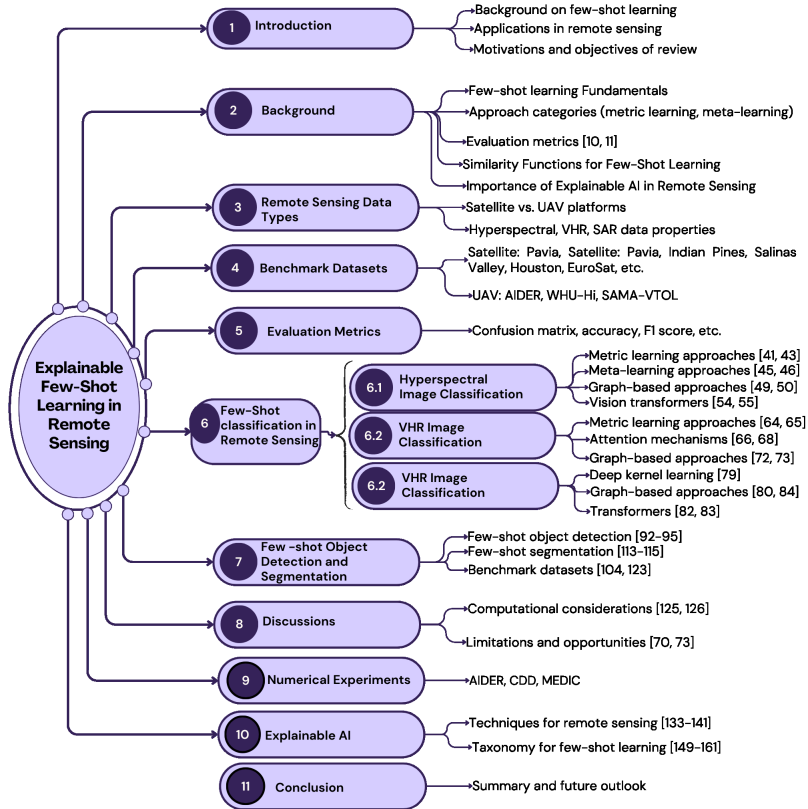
Explainable Few-Shot Learning in Remote Sensing

1 Introduction
Background on few-shot learning
Applications in remote sensing
Motivations and objectives of review

2 Background
Few-shot learning Fundamentals
Approach categories (metric learning, meta-learning)
Evaluation metrics [10, 11]
Similarity Functions for Few-Shot Learning
Importance of Explainable AI in Remote Sensing

3 Remote Sensing Data Types
Satellite vs. UAV platforms
Hyperspectral, VHR, SAR data properties

4 Benchmark Datasets
Satellite: Pavia, Satellite: Pavia, Indian Pines, Salinas Valley, Houston, EuroSat, etc.
UAV: AIDER, WHU-Hi, SAMA-VTOL

5 Evaluation Metrics
Confusion matrix, accuracy, F1 score, etc.

6 Few-Shot classification in Remote Sensing

6.1 Hyperspectral Image Classification
Metric learning approaches [41, 43]
Meta-learning approaches [45, 46]
Graph-based approaches [49, 50]
Vision transformers [54, 55]

6.2 VHR Image Classification
Metric learning approaches [64, 65]
Attention mechanisms [66, 68]
Graph-based approaches [72, 73]

6.2 VHR Image Classification
Deep kernel learning [79]
Graph-based approaches [80, 84]
Transformers [82, 83]

7 Few -shot Object Detection and Segmentation
Few-shot object detection [92-95]
Few-shot segmentation [113-115]
Benchmark datasets [104, 123]

8 Discussions
Computational considerations [125, 126]
Limitations and opportunities [70, 73]

9 Numerical Experiments
AIDER, CDD, MEDIC

10 Explainable AI
Techniques for remote sensing [133-141]
Taxonomy for few-shot learning [149-161]

11 Conclusion
Summary and future outlook